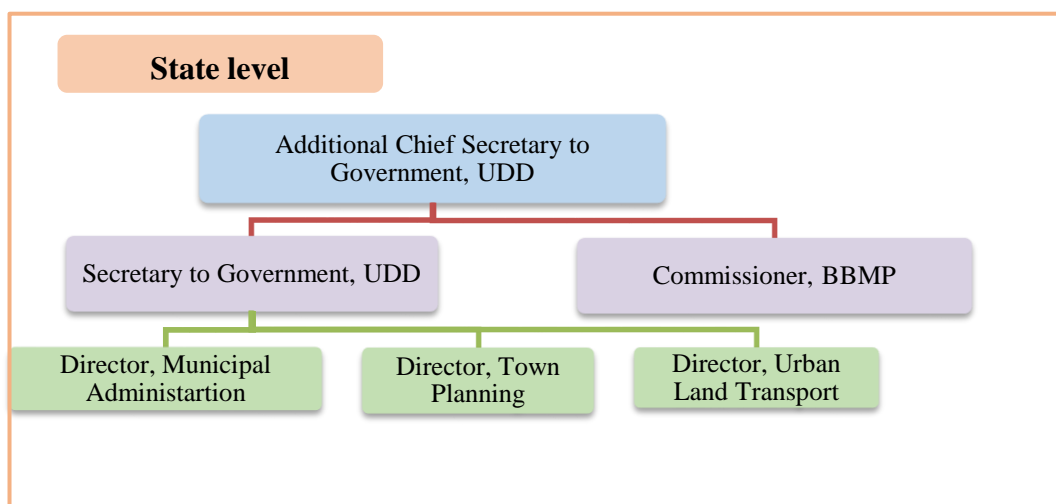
State level

Additional Chief Secretary to Government, UDD

Secretary to Government, UDD

Commissioner, BBMP

Director, Municipal Administartion

Director, Town Planning

Director, Urban Land Transport